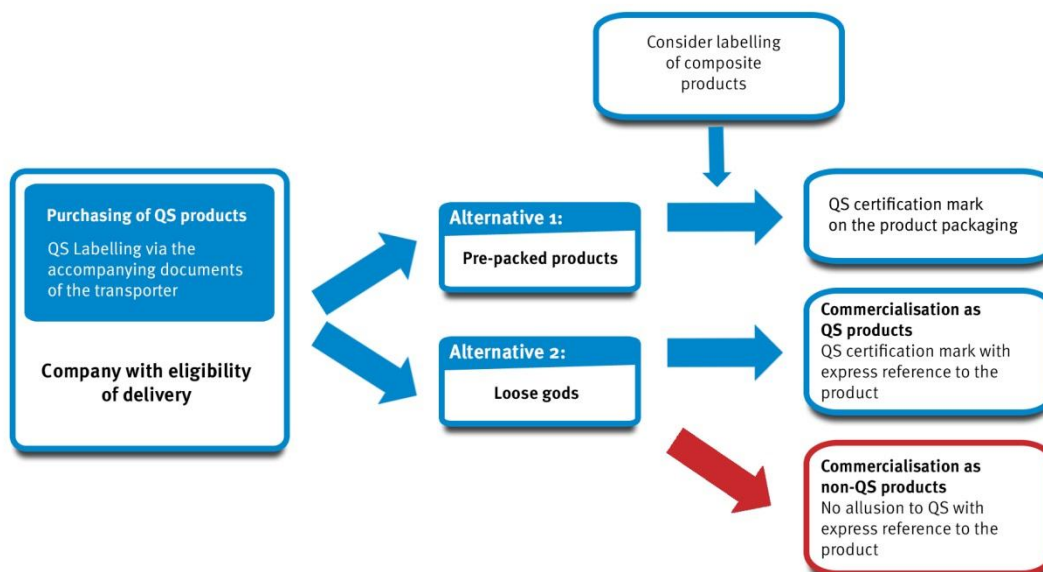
Consider labelling of composite products

Purchasing of QS products

QS Labelling via the accompanying documents of the transporter

Company with eligibility of delivery

Alternative 1:

Pre-packed products

Alternative 2:

Loose gods

QS certification mark on the product packaging

Commercialisation as QS products

QS certification mark with express reference to the product

Commercialisation as non-QS products

No allusion to QS with express reference to the product